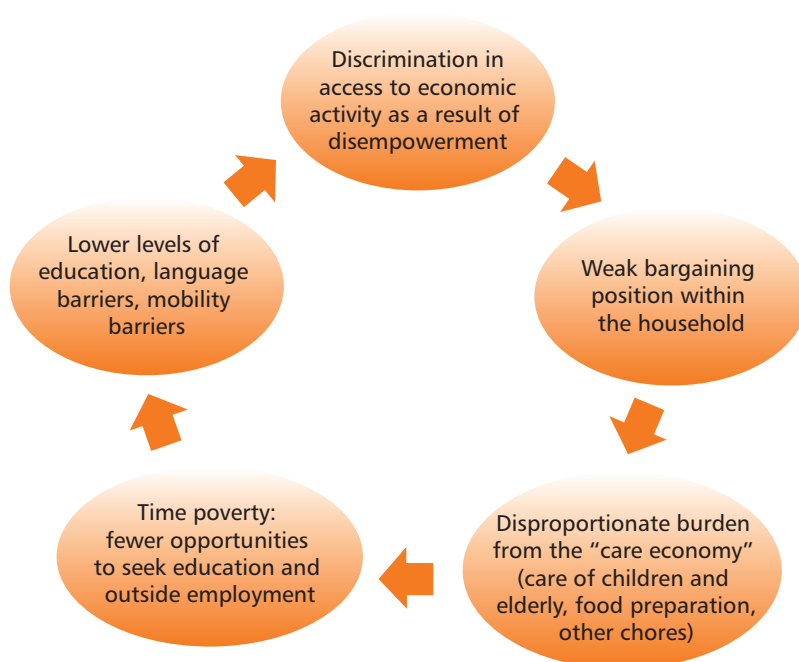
Discrimination in access to economic activity as a result of disempowerment

Weak bargaining position within the household

Disproportionate burden from the "care economy" (care of children and elderly, food preparation, other chores)

Time poverty: fewer opportunities to seek education and outside employment

Lower levels of education, language barriers, mobility barriers